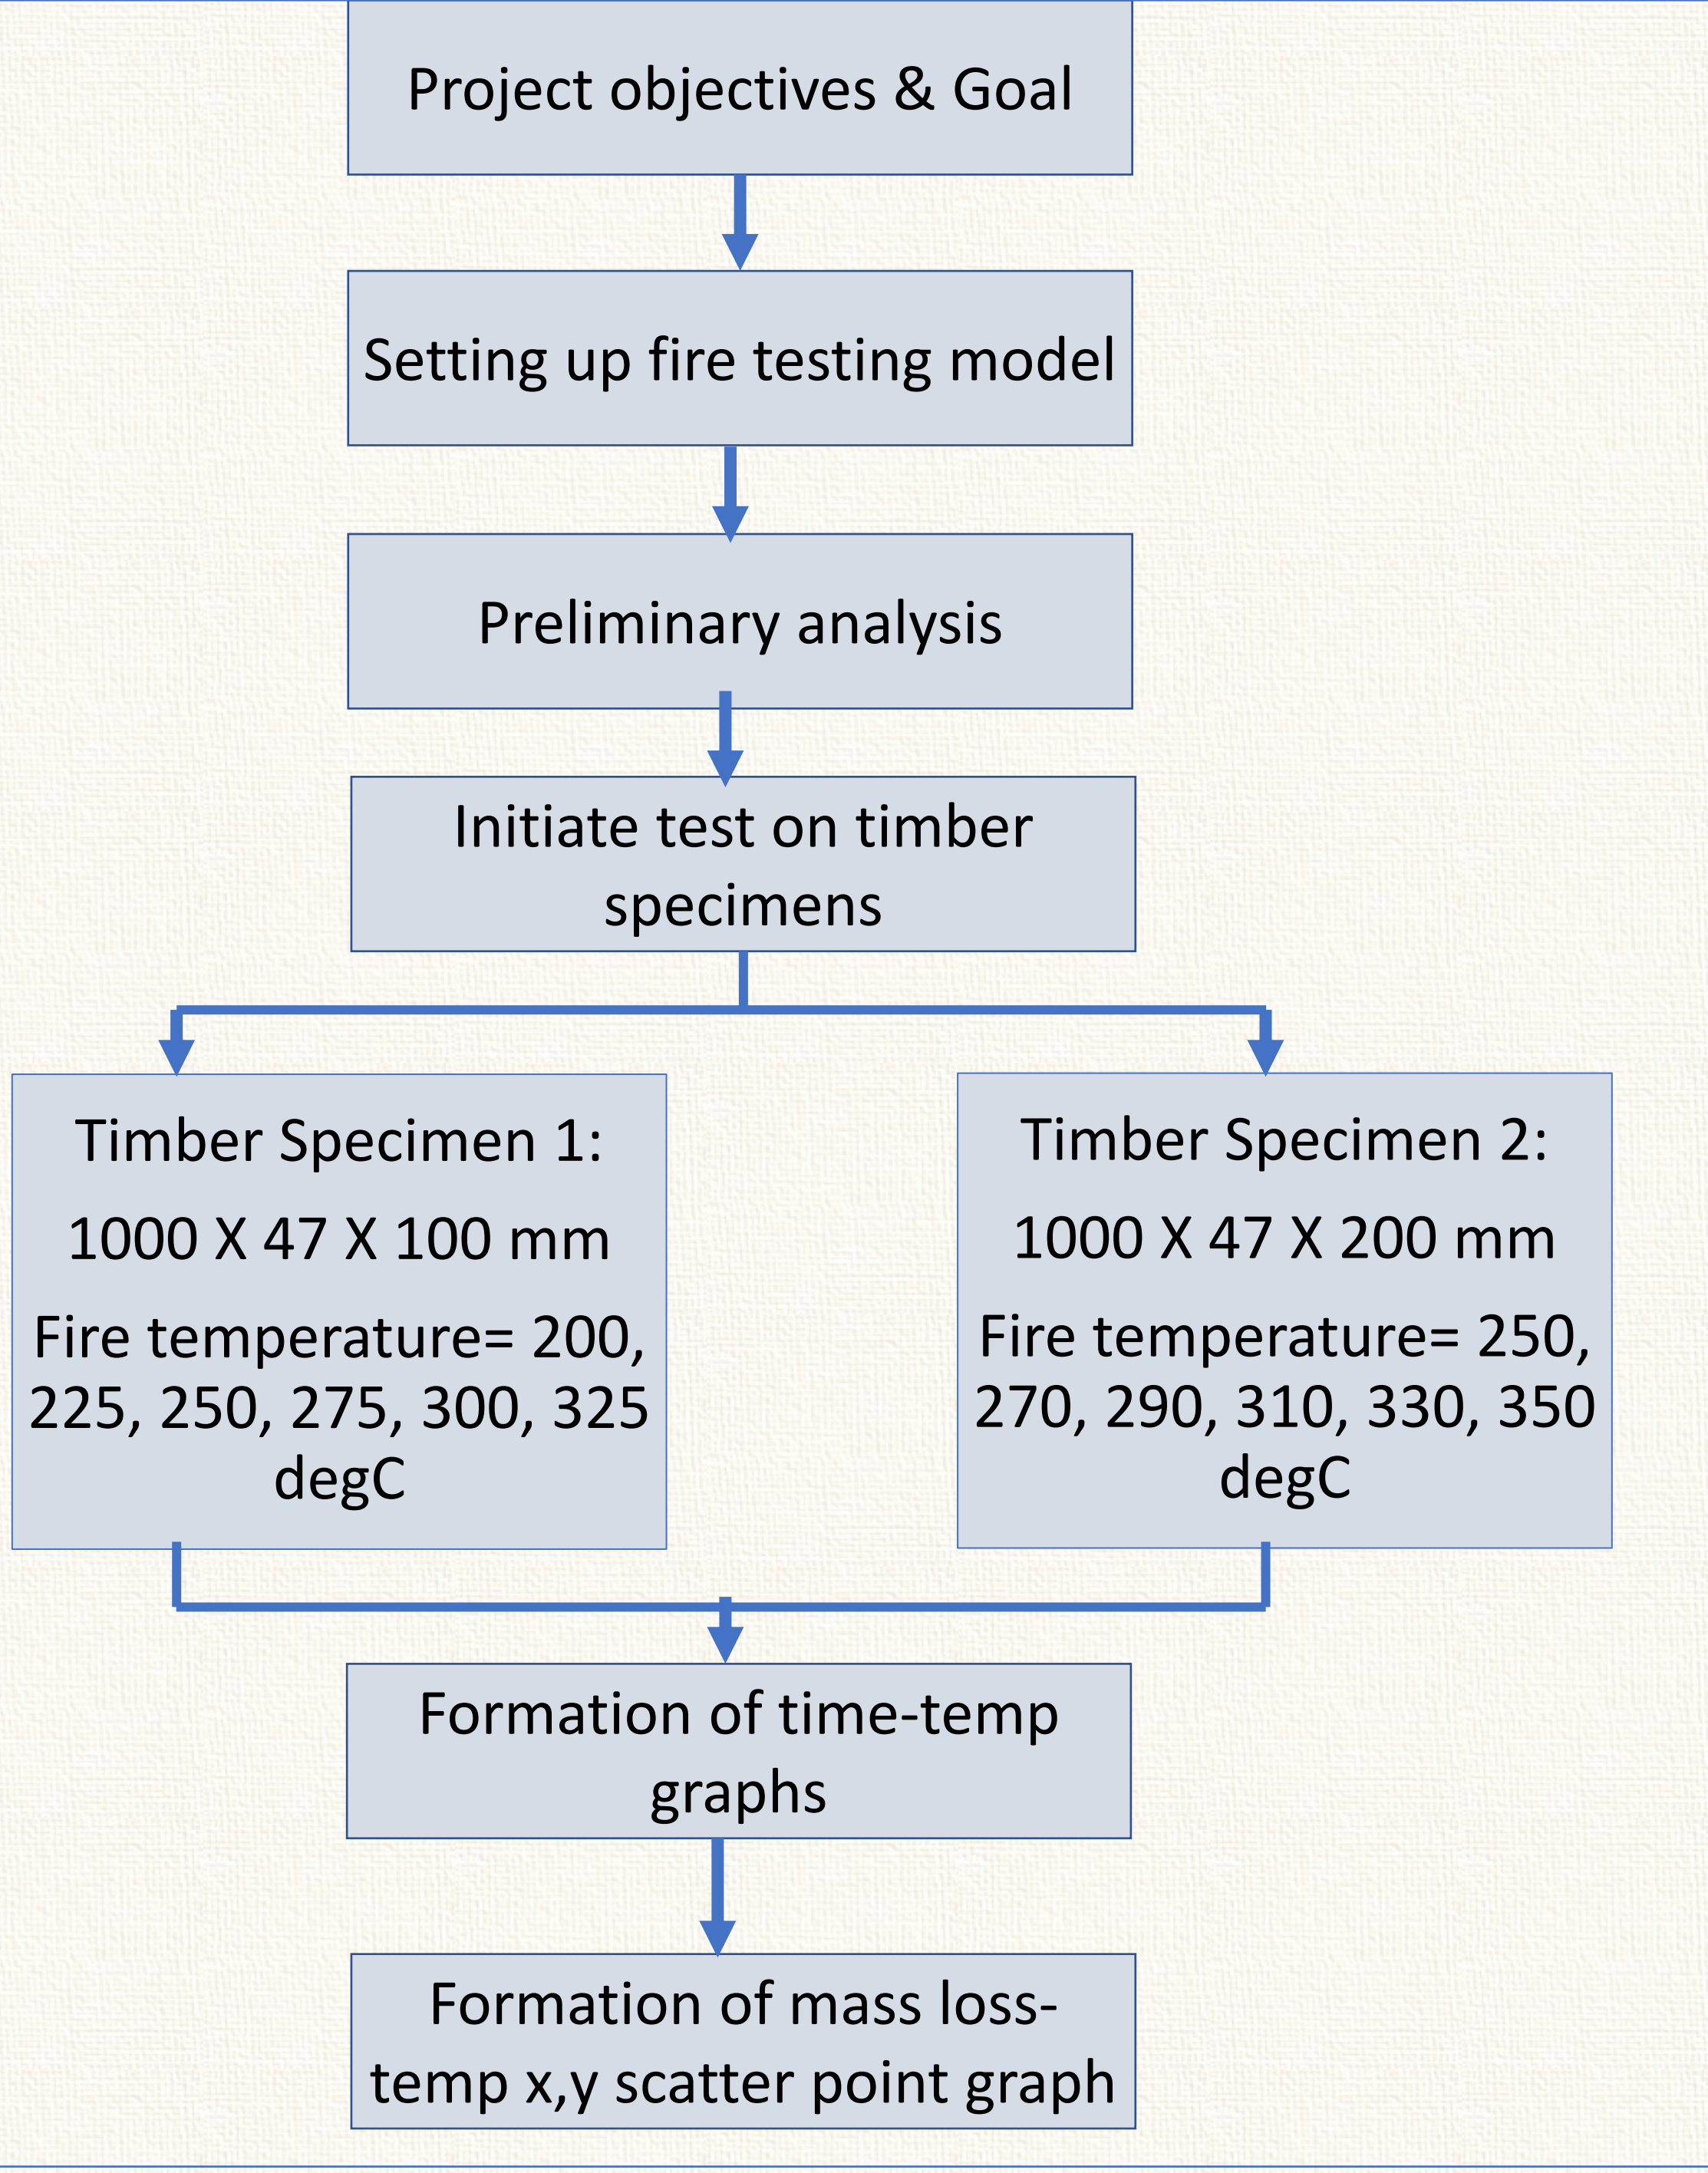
Project objectives & Goal

Setting up fire testing model

Preliminary analysis

Initiate test on timber specimens

Timber Specimen 1:

1000 X 47 X 100 mm

Fire temperature= 200, 225, 250, 275, 300, 325 degC

Timber Specimen 2:

1000 X 47 X 200 mm

Fire temperature= 250, 270, 290, 310, 330, 350 degC

Formation of time-temp graphs

Formation of mass loss-temp x,y scatter point graph